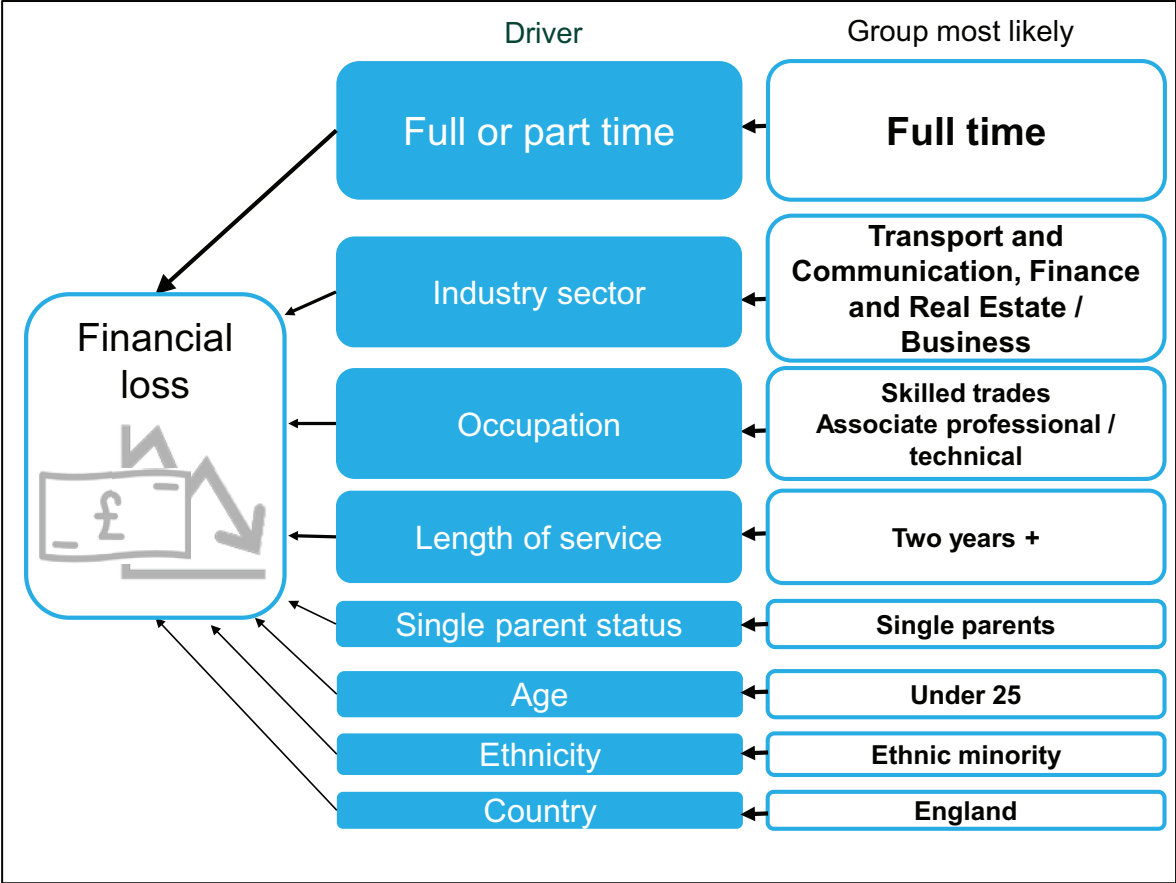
Driver

Group most likely

Financial loss

£

Full or part time

Full time

Industry sector

Transport and Communication, Finance and Real Estate / Business

Occupation

Skilled trades
Associate professional / technical

Length of service

Two years +

Single parent status

Single parents

Age

Under 25

Ethnicity

Ethnic minority

Country

England